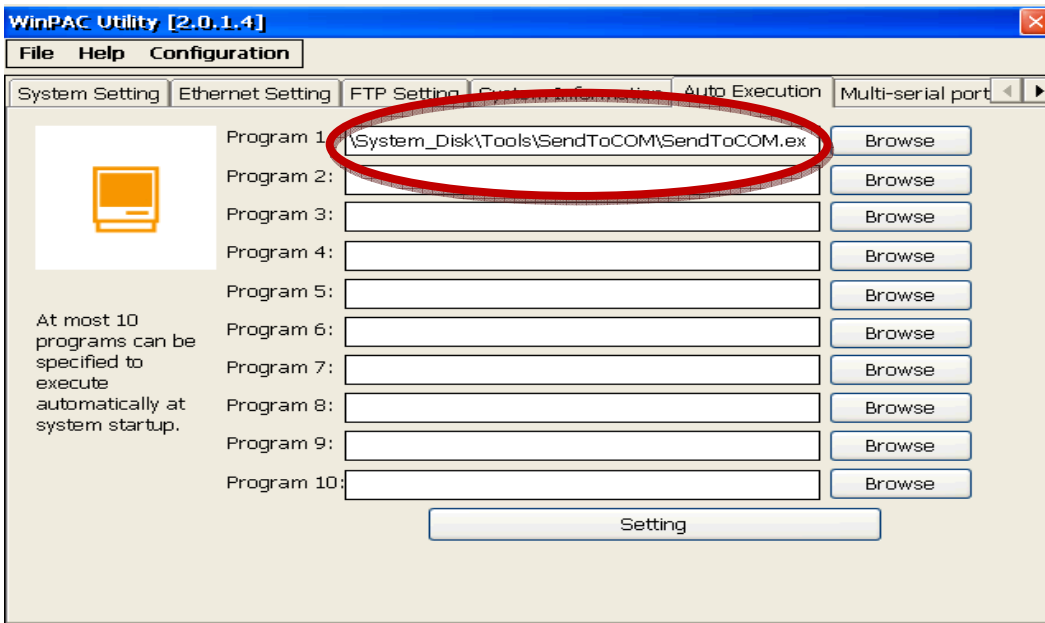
WinPAC Utility [2.0.1.4]

File Help Configuration

System Setting | Ethernet Setting | FTP Setting | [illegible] | Auto Execution | Multi-serial port

Program 1: \System_Disk\Tools\SendToCOM\SendToCOM.ex Browse
Program 2: Browse
Program 3: Browse
Program 4: Browse
Program 5: Browse
Program 6: Browse
Program 7: Browse
Program 8: Browse
Program 9: Browse
Program 10: Browse

At most 10 programs can be specified to execute automatically at system startup.

Setting